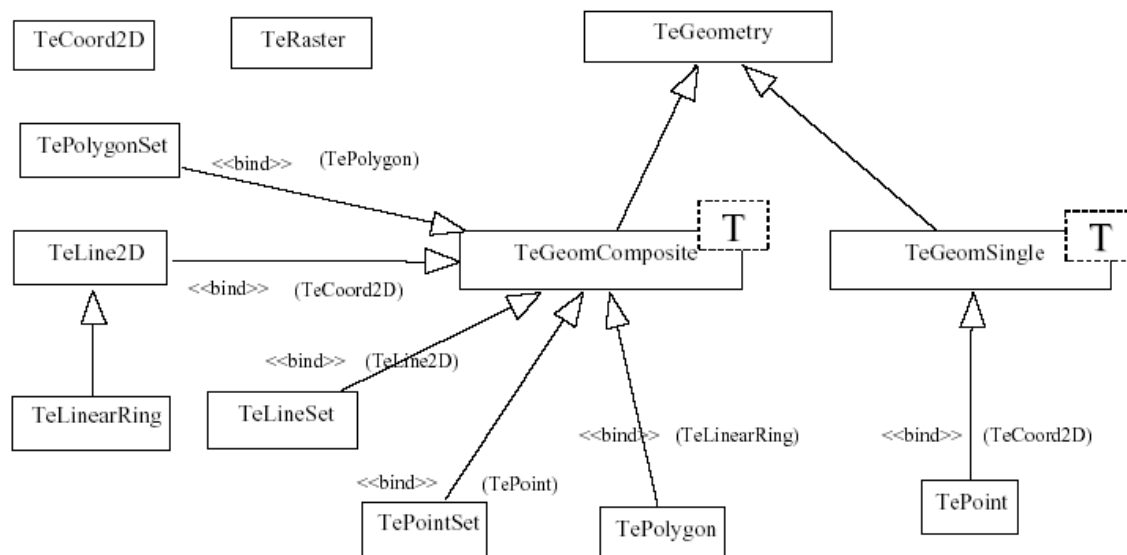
TeCoord2D

TeRaster

TeGeometry

TePolygonSet

<<bind>> (TePolygon)

TeLine2D

TeGeomComposite

T

TeGeomSingle

T

<<bind>> (TeCoord2D)

<<bind>> (TeLine2D)

TeLinearRing

TeLineSet

<<bind>> (TeLinearRing)

<<bind>> (TeCoord2D)

<<bind>> (TePoint)

TePointSet

TePolygon

TePoint